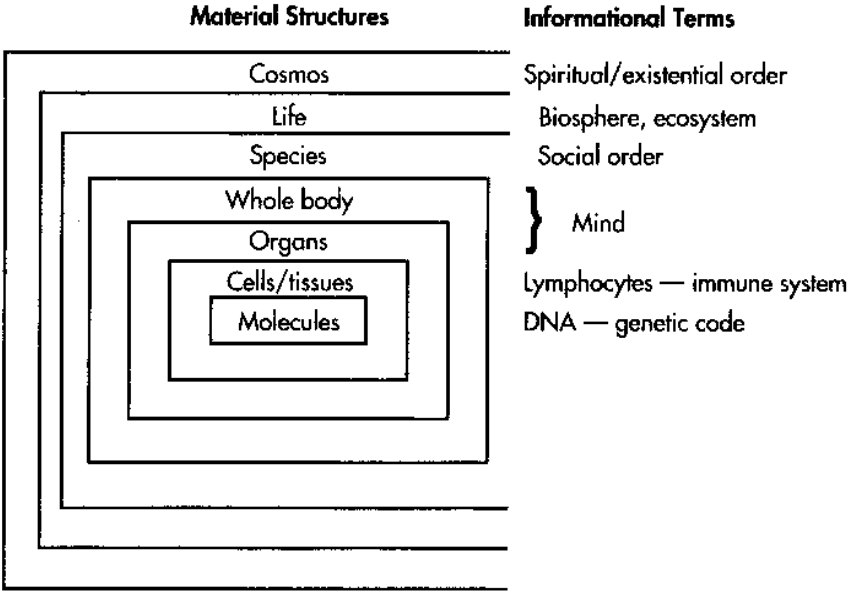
Material Structures

Informational Terms

Cosmos

Spiritual/existential order

Life

Biosphere, ecosystem

Species

Social order

Whole body

Mind

Organs

Cells/tissues

Lymphocytes — immune system

Molecules

DNA — genetic code